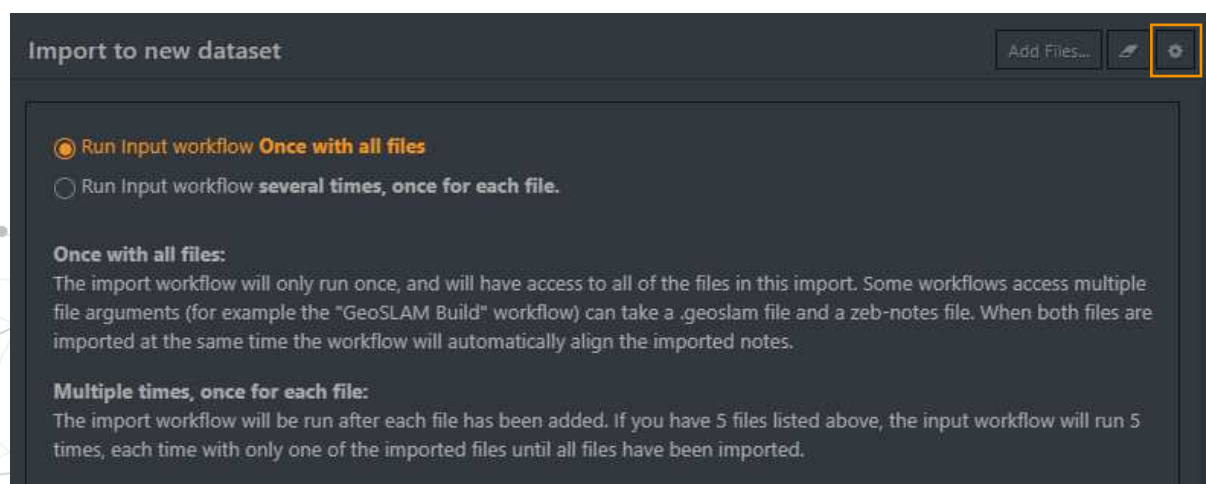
Import to new dataset

Add Files...

Run Input workflow **Once with all files**

Run Input workflow **several times, once for each file.**

**Once with all files:**
The import workflow will only run once, and will have access to all of the files in this import. Some workflows access multiple file arguments (for example the "GeoSLAM Build" workflow) can take a .geoslam file and a zeb-notes file. When both files are imported at the same time the workflow will automatically align the imported notes.

**Multiple times, once for each file:**
The import workflow will be run after each file has been added. If you have 5 files listed above, the input workflow will run 5 times, each time with only one of the imported files until all files have been imported.